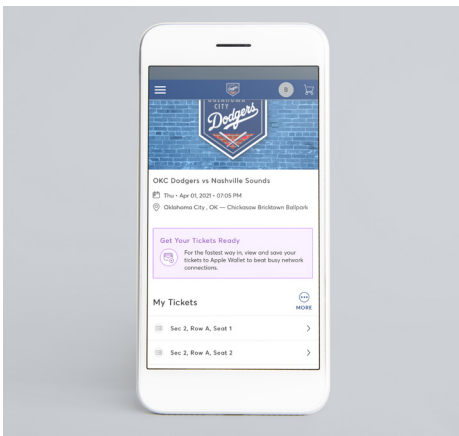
OKLAHOMA CITY
Dodgers

OKC Dodgers vs Nashville Sounds

Thu • Apr 01, 2021 • 07:05 PM

Oklahoma City , OK — Chickasaw Bricktown Ballpark

Get Your Tickets Ready

For the fastest way in, view and save your tickets to Apple Wallet to beat busy network connections.

My Tickets

MORE

Sec 2, Row A, Seat 1

Sec 2, Row A, Seat 2